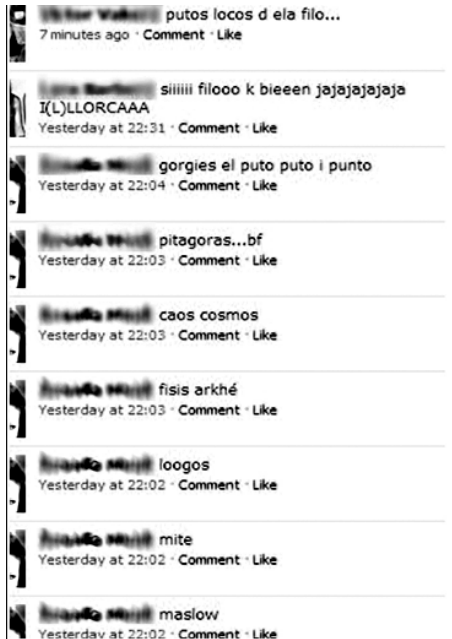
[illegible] putos locos d ela filo...
7 minutes ago · Comment · Like

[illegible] siiiiii filooo k bieeen jajajajajaja I(L)LLORCAAA
Yesterday at 22:31 · Comment · Like

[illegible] gorgies el puto puto i punto
Yesterday at 22:04 · Comment · Like

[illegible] pitagoras...bf
Yesterday at 22:03 · Comment · Like

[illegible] caos cosmos
Yesterday at 22:03 · Comment · Like

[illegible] fisis arkhé
Yesterday at 22:03 · Comment · Like

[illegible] loogos
Yesterday at 22:02 · Comment · Like

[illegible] mite
Yesterday at 22:02 · Comment · Like

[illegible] maslow
Yesterday at 22:02 · Comment · Like